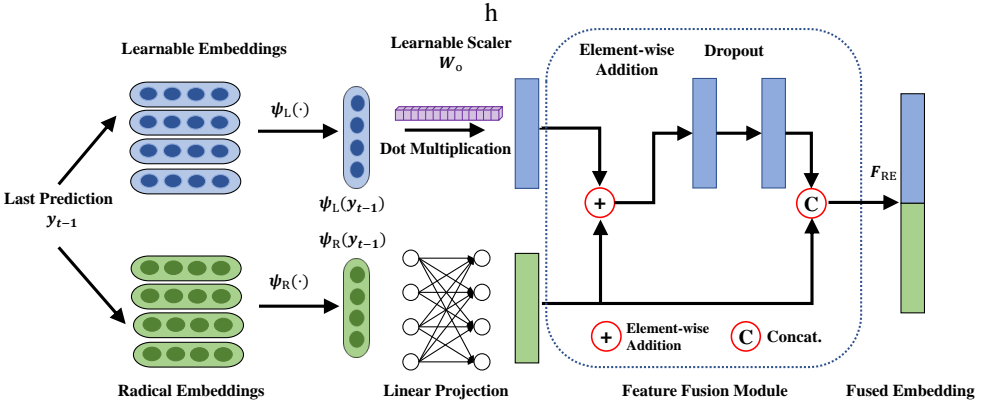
h

Learnable Embeddings

Learnable Scaler $W_o$

Element-wise Addition

Dropout

$\psi_L(\cdot)$

Dot Multiplication

Last Prediction $y_{t-1}$

$\psi_L(y_{t-1})$

$\psi_R(y_{t-1})$

$\psi_R(\cdot)$

+

C

$F_{RE}$

+ Element-wise Addition

C Concat.

Radical Embeddings

Linear Projection

Feature Fusion Module

Fused Embedding